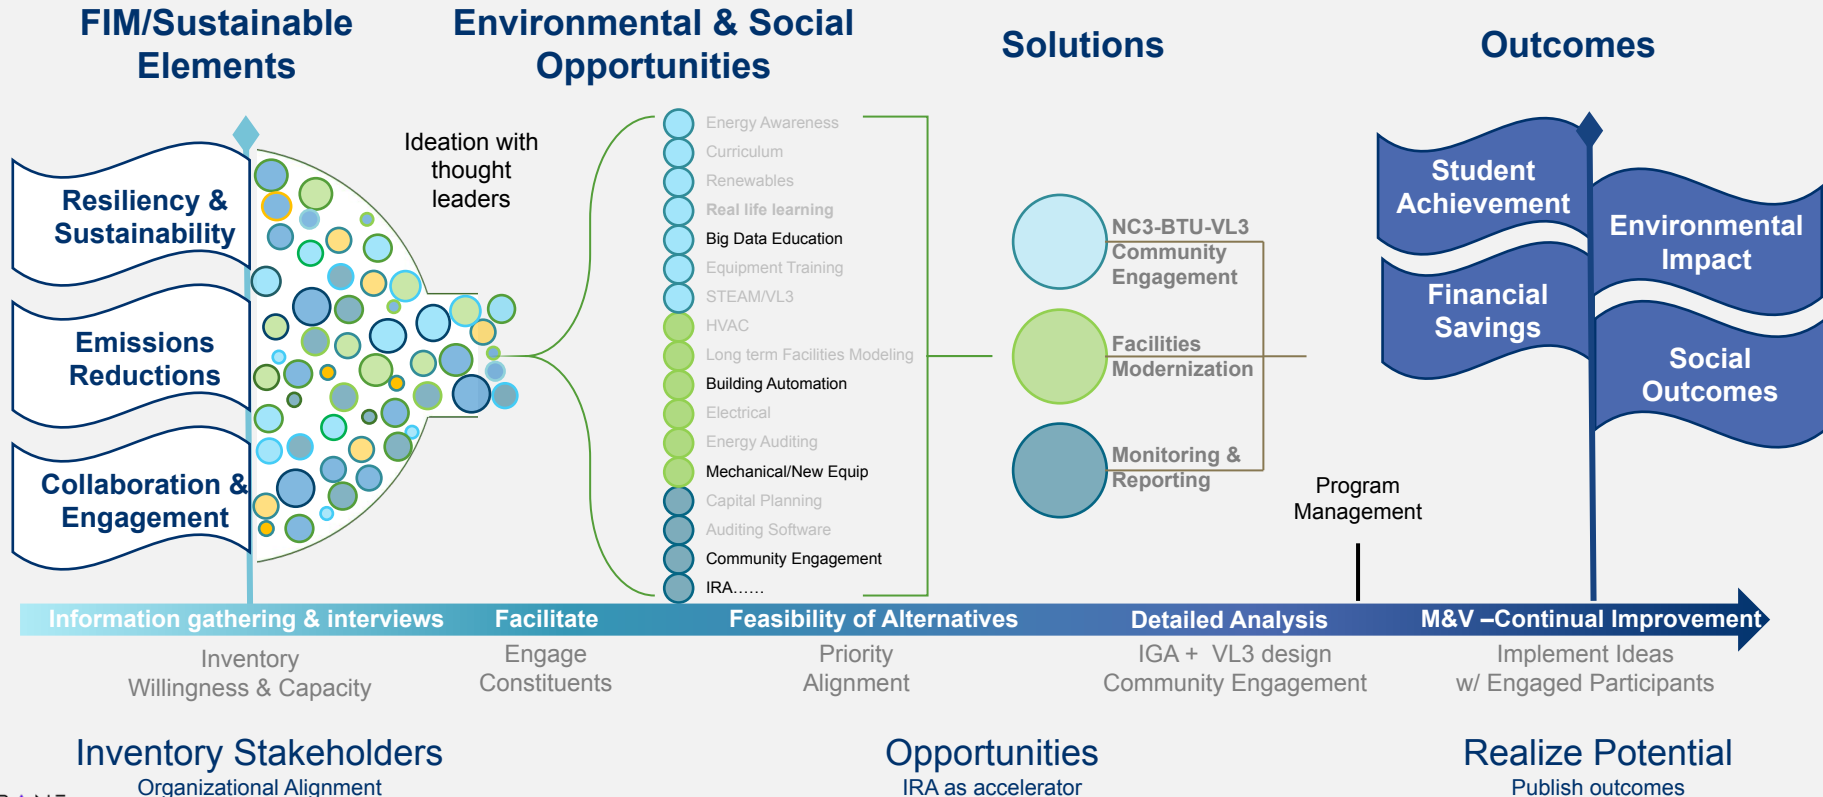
FIM/Sustainable Elements

Environmental & Social Opportunities

Solutions

Outcomes

Resiliency & Sustainability

Emissions Reductions

Collaboration & Engagement

Ideation with thought leaders

Energy Awareness
Curriculum
Renewables
Real life learning
Big Data Education
Equipment Training
STEAM/VL3
HVAC
Long term Facilities Modeling
Building Automation
Electrical
Energy Auditing
Mechanical/New Equip
Capital Planning
Auditing Software
Community Engagement
IRA……

NC3-BTU-VL3 Community Engagement

Facilities Modernization

Monitoring & Reporting

Program Management

Student Achievement

Financial Savings

Environmental Impact

Social Outcomes

Information gathering & interviews | Facilitate | Feasibility of Alternatives | Detailed Analysis | M&V –Continual Improvement

Inventory Willingness & Capacity

Engage Constituents

Priority Alignment

IGA + VL3 design Community Engagement

Implement Ideas w/ Engaged Participants

Inventory Stakeholders
Organizational Alignment

Opportunities
IRA as accelerator

Realize Potential
Publish outcomes